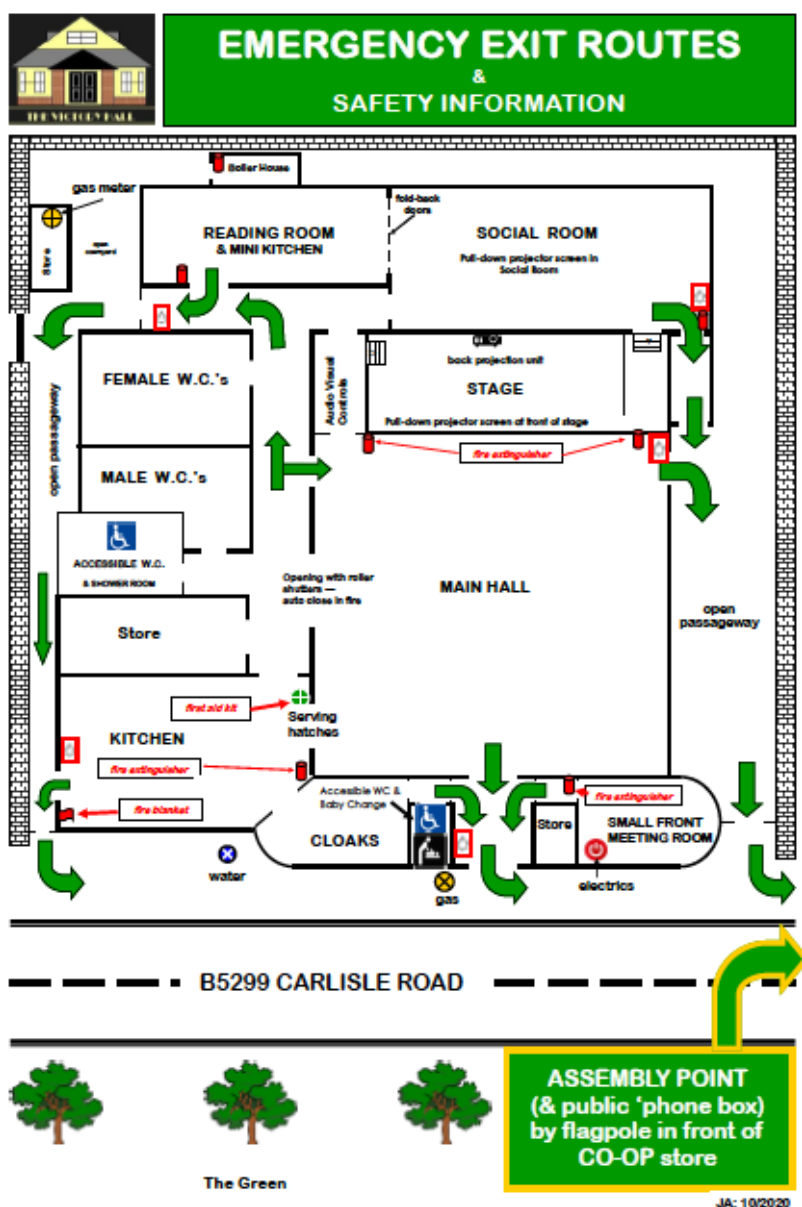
THE VICTORY HALL

EMERGENCY EXIT ROUTES
&
SAFETY INFORMATION

Boiler House

gas meter

Store

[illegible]

READING ROOM
& MINI KITCHEN

fold-back doors

SOCIAL ROOM

Pull-down projector screen in Social Room

FEMALE W.C.'s

MALE W.C.'s

open passageway

Audio Visual Controls

back projection unit

STAGE

Pull-down projector screen at front of stage

fire extinguisher

ACCESSIBLE W.C.
& SHOWER ROOM

Opening with roller shutters — auto close in fire

MAIN HALL

open passageway

Store

first aid kit

Serving hatches

KITCHEN

fire extinguisher

fire blanket

Accessible WC & Baby Change

fire extinguisher

CLOAKS

Store

SMALL FRONT MEETING ROOM

water

gas

electrics

B5299 CARLISLE ROAD

ASSEMBLY POINT
(& public 'phone box)
by flagpole in front of
CO-OP store

The Green

JA: 10/2020